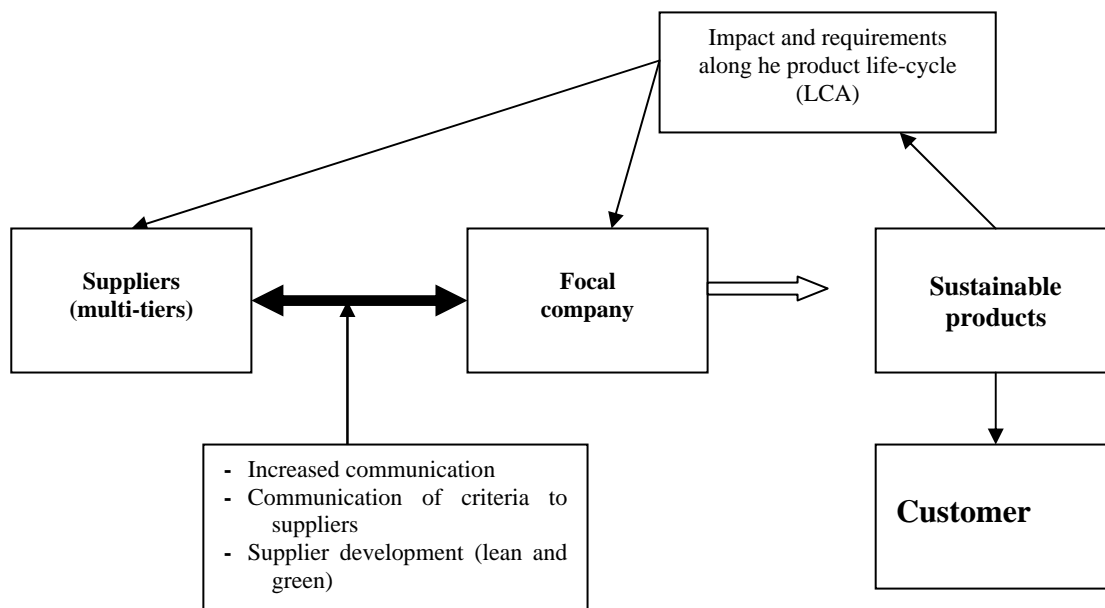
Impact and requirements along he product life-cycle (LCA)

**Suppliers (multi-tiers)**

**Focal company**

**Sustainable products**

- Increased communication
- Communication of criteria to suppliers
- Supplier development (lean and green)

**Customer**